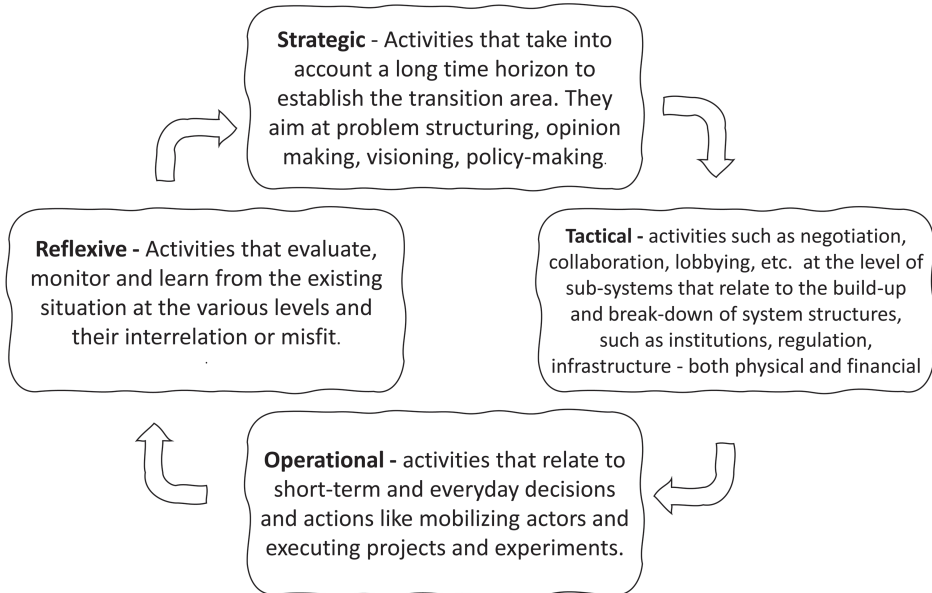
**Strategic** - Activities that take into account a long time horizon to establish the transition area. They aim at problem structuring, opinion making, visioning, policy-making.

**Tactical -** activities such as negotiation, collaboration, lobbying, etc. at the level of sub-systems that relate to the build-up and break-down of system structures, such as institutions, regulation, infrastructure - both physical and financial

**Operational -** activities that relate to short-term and everyday decisions and actions like mobilizing actors and executing projects and experiments.

**Reflexive -** Activities that evaluate, monitor and learn from the existing situation at the various levels and their interrelation or misfit.